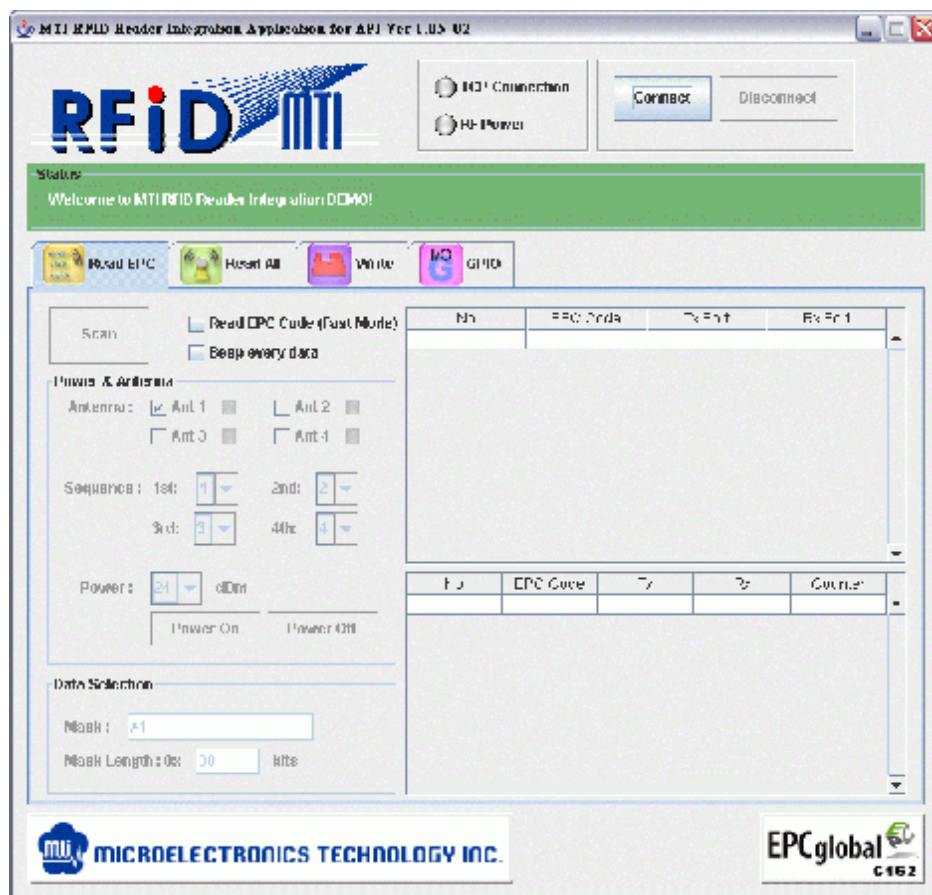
MTI RFID Reader Integration Application for API Ver 1.05 02

RFiD MTI

TCP Connection
RF Power

Connect
Disconnect

Status
Welcome to MTI RFID Reader Integration DEMO!

Read EPC
Read All
Write
GPIO

Scan
Read EPC Code (Fast Mode)
Beep every data

Power & Antenna
Antenna: Ant 1 Ant 2 Ant 3 Ant 4

Sequence: 1st: 1 2nd: 2
3rd: 3 4th: 4

Power: 24 dBm
Power On Power Off

Data Selection
Mask: A1
Mask Length: 0x: 30 bits

| No | EPC Code | Tx Port | Rx Port |
|---|---|---|---|
| | | | |

| No | EPC Code | Tx | Rx | Counter |
|---|---|---|---|---|
| | | | | |

MICROELECTRONICS TECHNOLOGY INC.

EPCglobal
C162